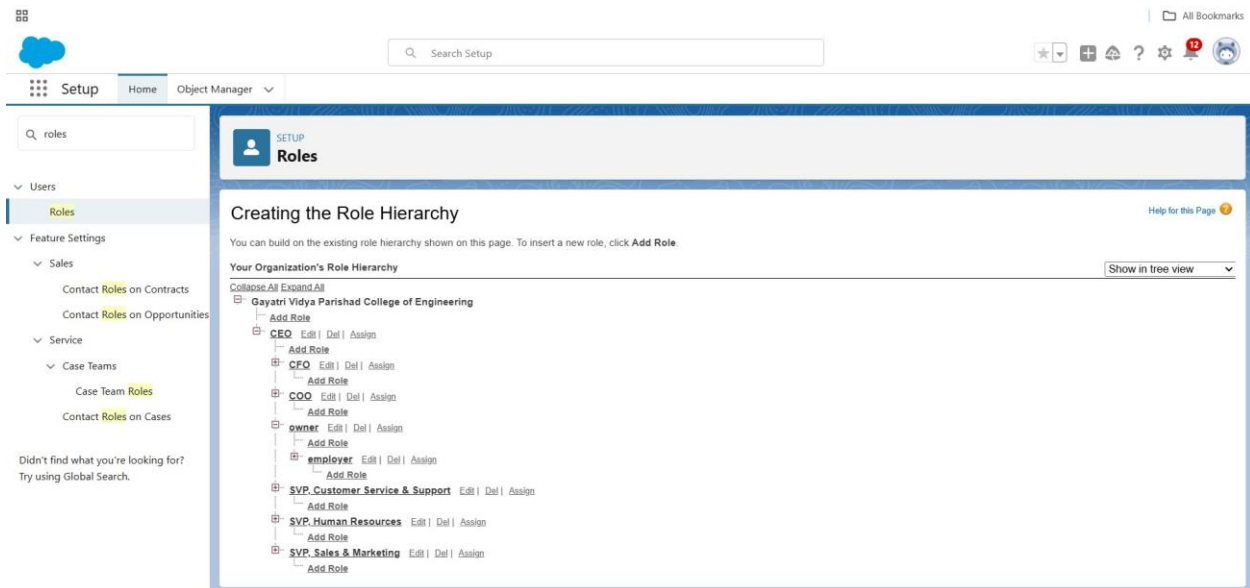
All Bookmarks

Search Setup

12

Setup Home Object Manager

roles

Users
Roles
Feature Settings
Sales
Contact Roles on Contracts
Contact Roles on Opportunities
Service
Case Teams
Case Team Roles
Contact Roles on Cases

Didn't find what you're looking for? Try using Global Search.

SETUP
Roles

Creating the Role Hierarchy

Help for this Page

You can build on the existing role hierarchy shown on this page. To insert a new role, click **Add Role**.

Your Organization's Role Hierarchy

Show in tree view

Collapse All Expand All
Gayatri Vidya Parishad College of Engineering
Add Role
CEO Edit | Del | Assign
Add Role
CFO Edit | Del | Assign
Add Role
COO Edit | Del | Assign
Add Role
owner Edit | Del | Assign
Add Role
employer Edit | Del | Assign
Add Role
SVP, Customer Service & Support Edit | Del | Assign
Add Role
SVP, Human Resources Edit | Del | Assign
Add Role
SVP, Sales & Marketing Edit | Del | Assign
Add Role